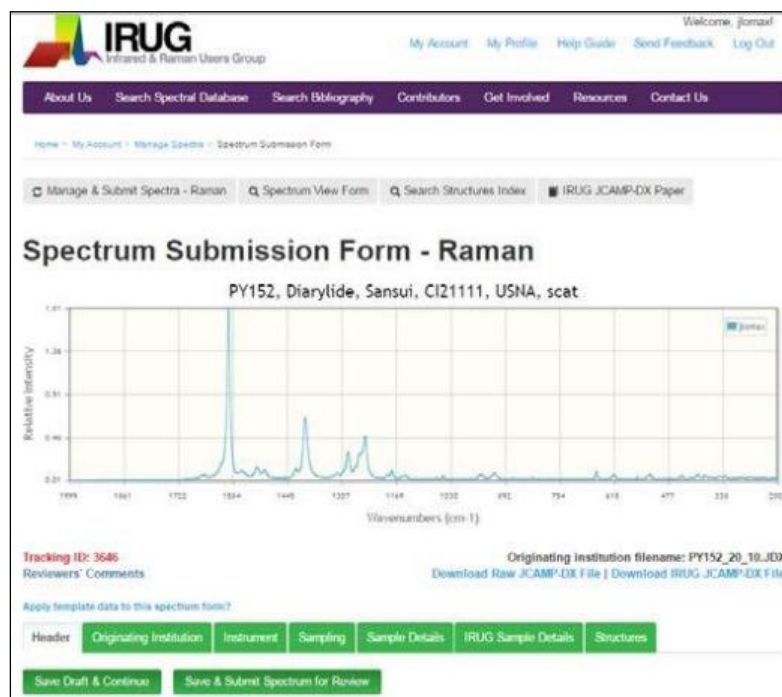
IRUG
Infrared & Raman Users Group

Welcome, jlomax!
My Account My Profile Help Guide Send Feedback Log Out

About Us Search Spectral Database Search Bibliography Contributors Get Involved Resources Contact Us

Home » My Account » Manage Spectra » Spectrum Submission Form

Manage & Submit Spectra - Raman Spectrum View Form Search Structures Index IRUG JCAMP-DX Paper

Spectrum Submission Form - Raman

PY152, Diarylide, Sansui, CI21111, USNA, scat

jlomax

Relative Intensity

1.81
1.36
0.91
0.46
0.01

1999 1861 1722 1584 1446 1307 1169 1030 892 754 615 477 338 200

Wavenumbers (cm-1)

Tracking ID: 3646
Reviewers' Comments

Originating institution filename: PY152_20_10.JDX
Download Raw JCAMP-DX File | Download IRUG JCAMP-DX File

Apply template data to this spectrum form?

Header Originating Institution Instrument Sampling Sample Details IRUG Sample Details Structures

Save Draft & Continue Save & Submit Spectrum for Review